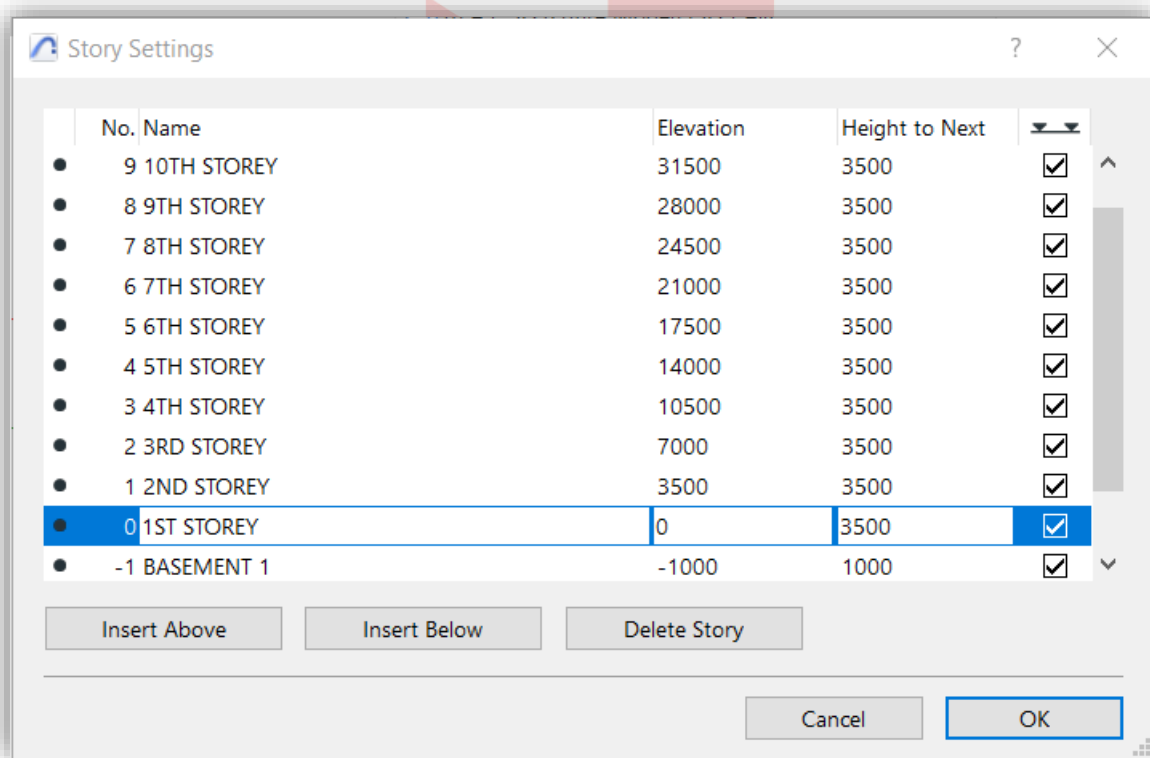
Story Settings ? ×

| | No. | Name | Elevation | Height to Next | |
|---|---|---|---|---|---|
| • | 9 | 10TH STOREY | 31500 | 3500 | ☑ |
| • | 8 | 9TH STOREY | 28000 | 3500 | ☑ |
| • | 7 | 8TH STOREY | 24500 | 3500 | ☑ |
| • | 6 | 7TH STOREY | 21000 | 3500 | ☑ |
| • | 5 | 6TH STOREY | 17500 | 3500 | ☑ |
| • | 4 | 5TH STOREY | 14000 | 3500 | ☑ |
| • | 3 | 4TH STOREY | 10500 | 3500 | ☑ |
| • | 2 | 3RD STOREY | 7000 | 3500 | ☑ |
| • | 1 | 2ND STOREY | 3500 | 3500 | ☑ |
| • | 0 | 1ST STOREY | 0 | 3500 | ☑ |
| • | -1 | BASEMENT 1 | -1000 | 1000 | ☑ |

Insert Above Insert Below Delete Story

Cancel OK